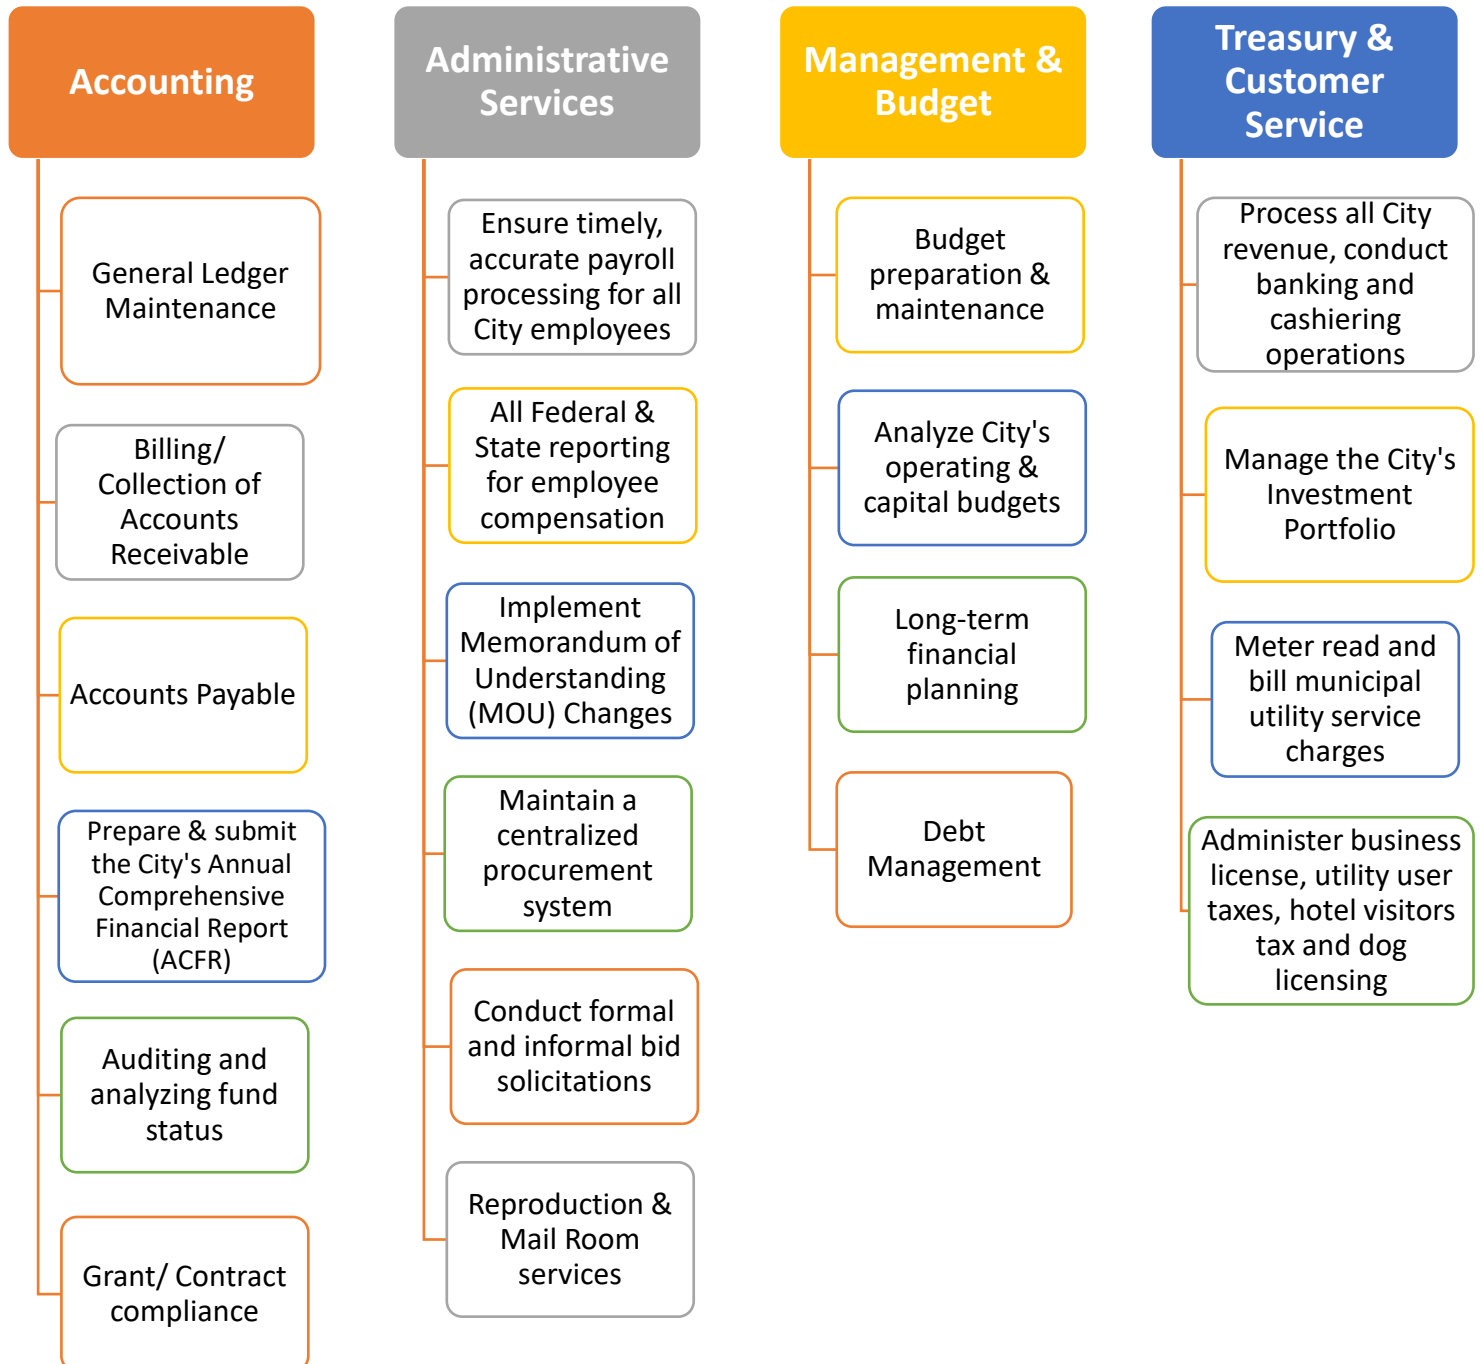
Accounting

General Ledger Maintenance

Billing/ Collection of Accounts Receivable

Accounts Payable

Prepare & submit the City's Annual Comprehensive Financial Report (ACFR)

Auditing and analyzing fund status

Grant/ Contract compliance

Administrative Services

Ensure timely, accurate payroll processing for all City employees

All Federal & State reporting for employee compensation

Implement Memorandum of Understanding (MOU) Changes

Maintain a centralized procurement system

Conduct formal and informal bid solicitations

Reproduction & Mail Room services

Management & Budget

Budget preparation & maintenance

Analyze City's operating & capital budgets

Long-term financial planning

Debt Management

Treasury & Customer Service

Process all City revenue, conduct banking and cashiering operations

Manage the City's Investment Portfolio

Meter read and bill municipal utility service charges

Administer business license, utility user taxes, hotel visitors tax and dog licensing